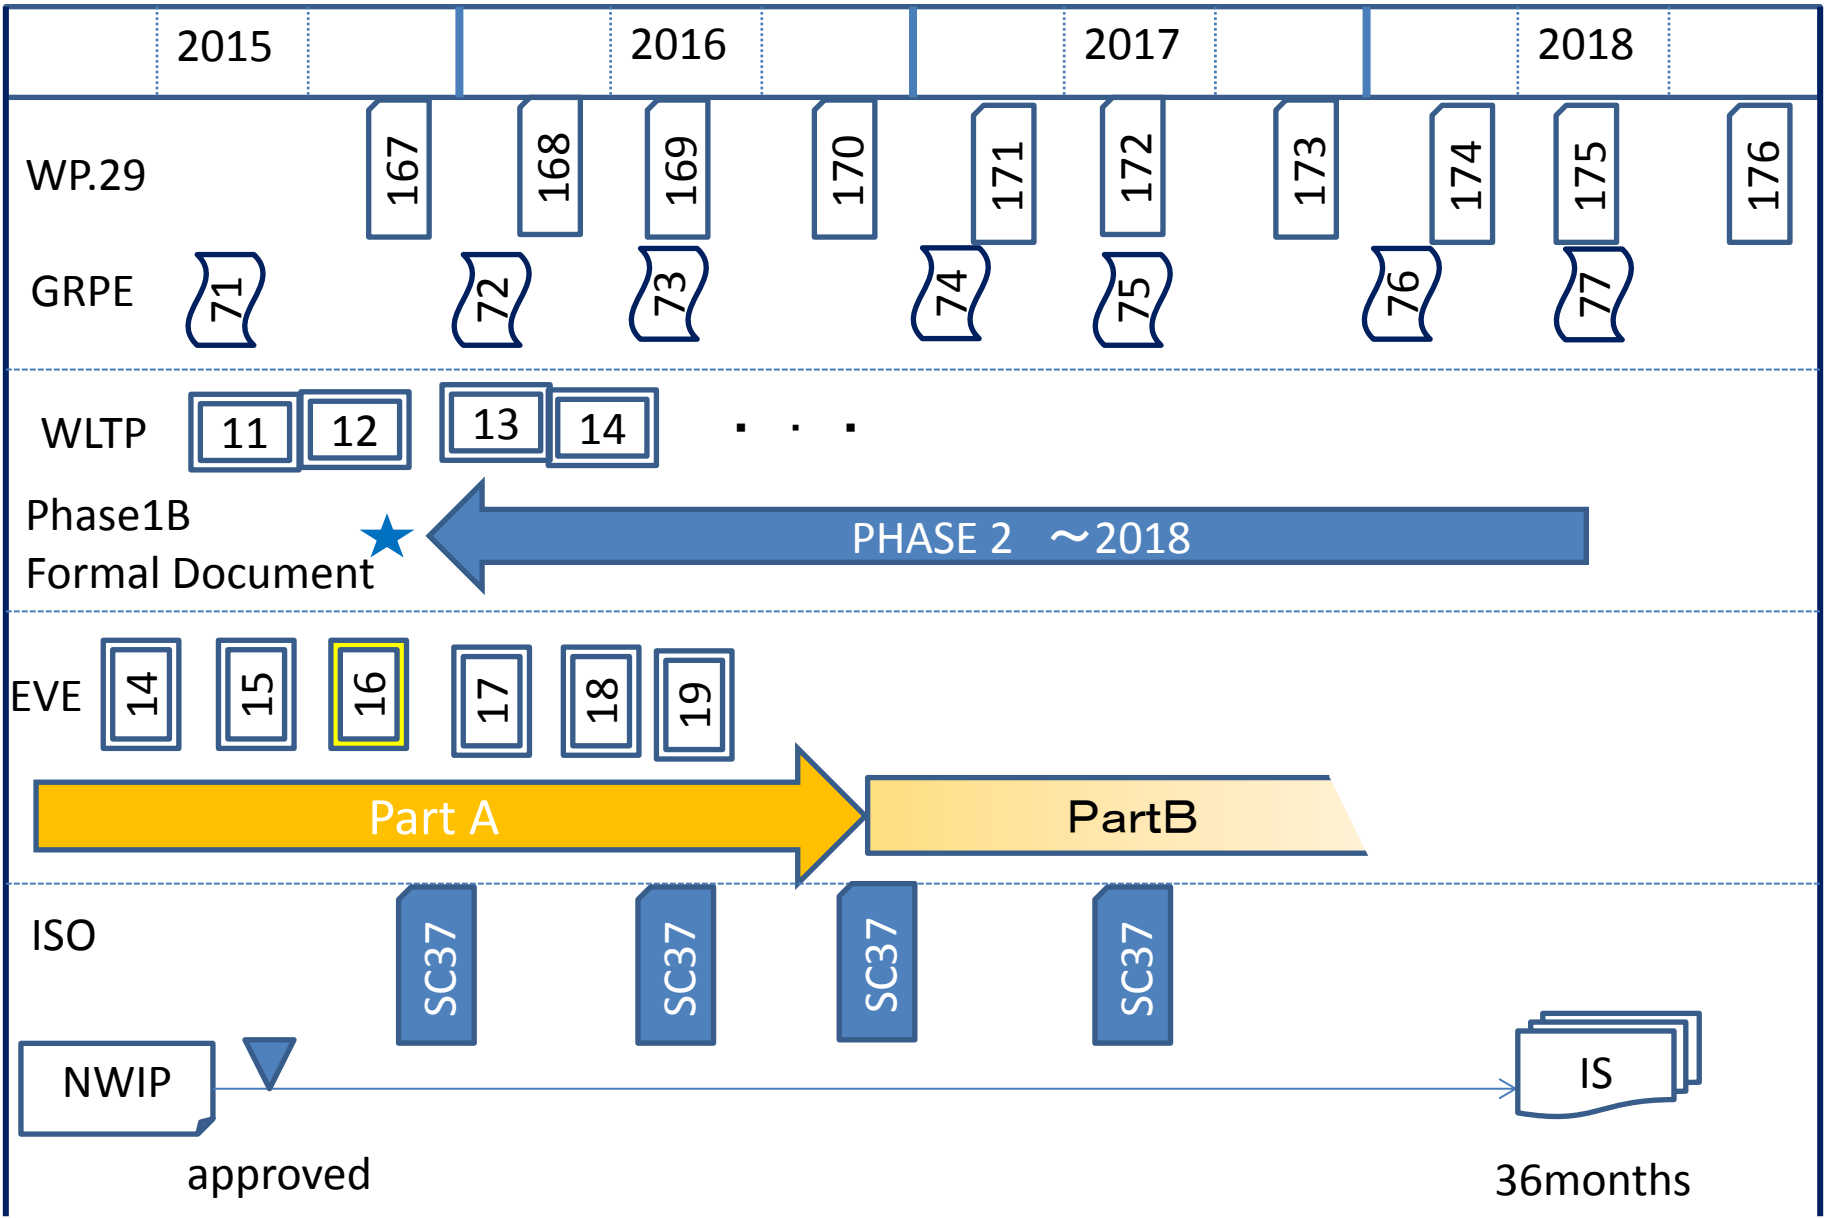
2015 2016 2017 2018

WP.29 167 168 169 170 171 172 173 174 175 176

GRPE 71 72 73 74 75 76 77

WLTP 11 12 13 14 . . .

Phase1B Formal Document

PHASE 2 ～2018

EVE 14 15 16 17 18 19

Part A

PartB

ISO SC37 SC37 SC37 SC37

NWIP

approved

IS

36months